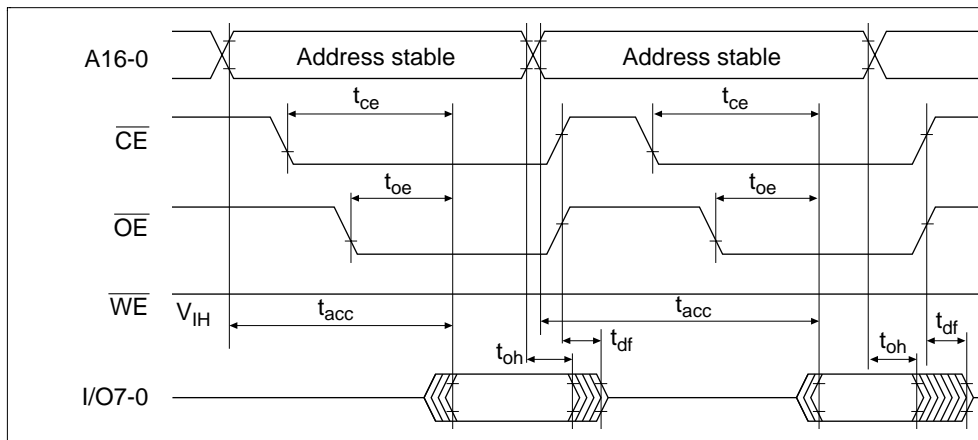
A16-0

Address stable

Address stable

$t_{ce}$

$t_{ce}$

$\overline{CE}$

$t_{oe}$

$t_{oe}$

$\overline{OE}$

$\overline{WE}$

$V_{IH}$

$t_{acc}$

$t_{acc}$

$t_{df}$

$t_{df}$

$t_{oh}$

$t_{oh}$

I/O7-0